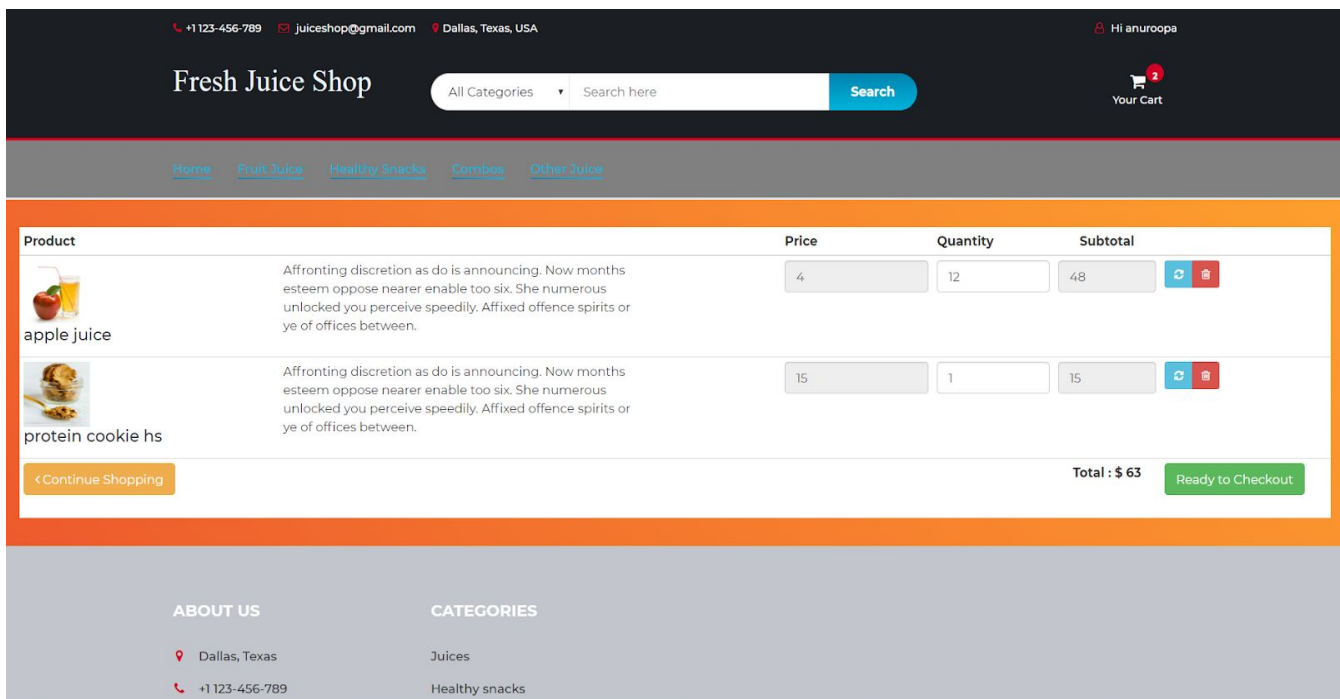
+1 123-456-789 juiceshop@gmail.com Dallas, Texas, USA

Hi anuroopa

Fresh Juice Shop

All Categories Search here Search

2 Your Cart

Home Fruit Juice Healthy Snacks Combos Other Juice

| Product | | Price | Quantity | Subtotal |
|---|---|---|---|---|
| apple juice | Affronting discretion as do is announcing. Now months esteem oppose nearer enable too six. She numerous unlocked you perceive speedily. Affixed offence spirits or ye of offices between. | 4 | 12 | 48 |
| protein cookie hs | Affronting discretion as do is announcing. Now months esteem oppose nearer enable too six. She numerous unlocked you perceive speedily. Affixed offence spirits or ye of offices between. | 15 | 1 | 15 |

‹ Continue Shopping

Total : $ 63

Ready to Checkout

ABOUT US

Dallas, Texas

+1 123-456-789

CATEGORIES

Juices

Healthy snacks